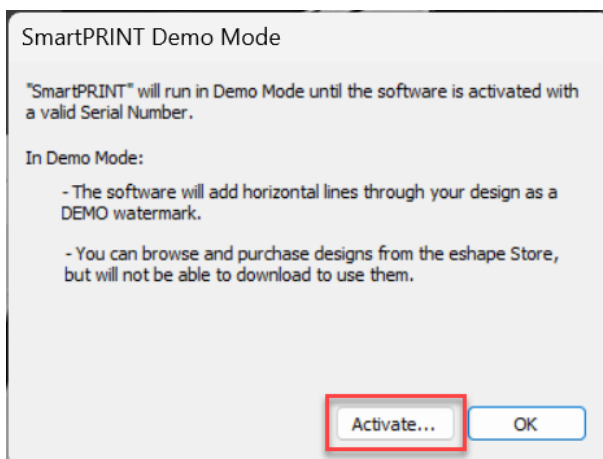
SmartPRINT Demo Mode

"SmartPRINT" will run in Demo Mode until the software is activated with a valid Serial Number.

In Demo Mode:

- The software will add horizontal lines through your design as a DEMO watermark.

- You can browse and purchase designs from the eshape Store, but will not be able to download to use them.

Activate...

OK